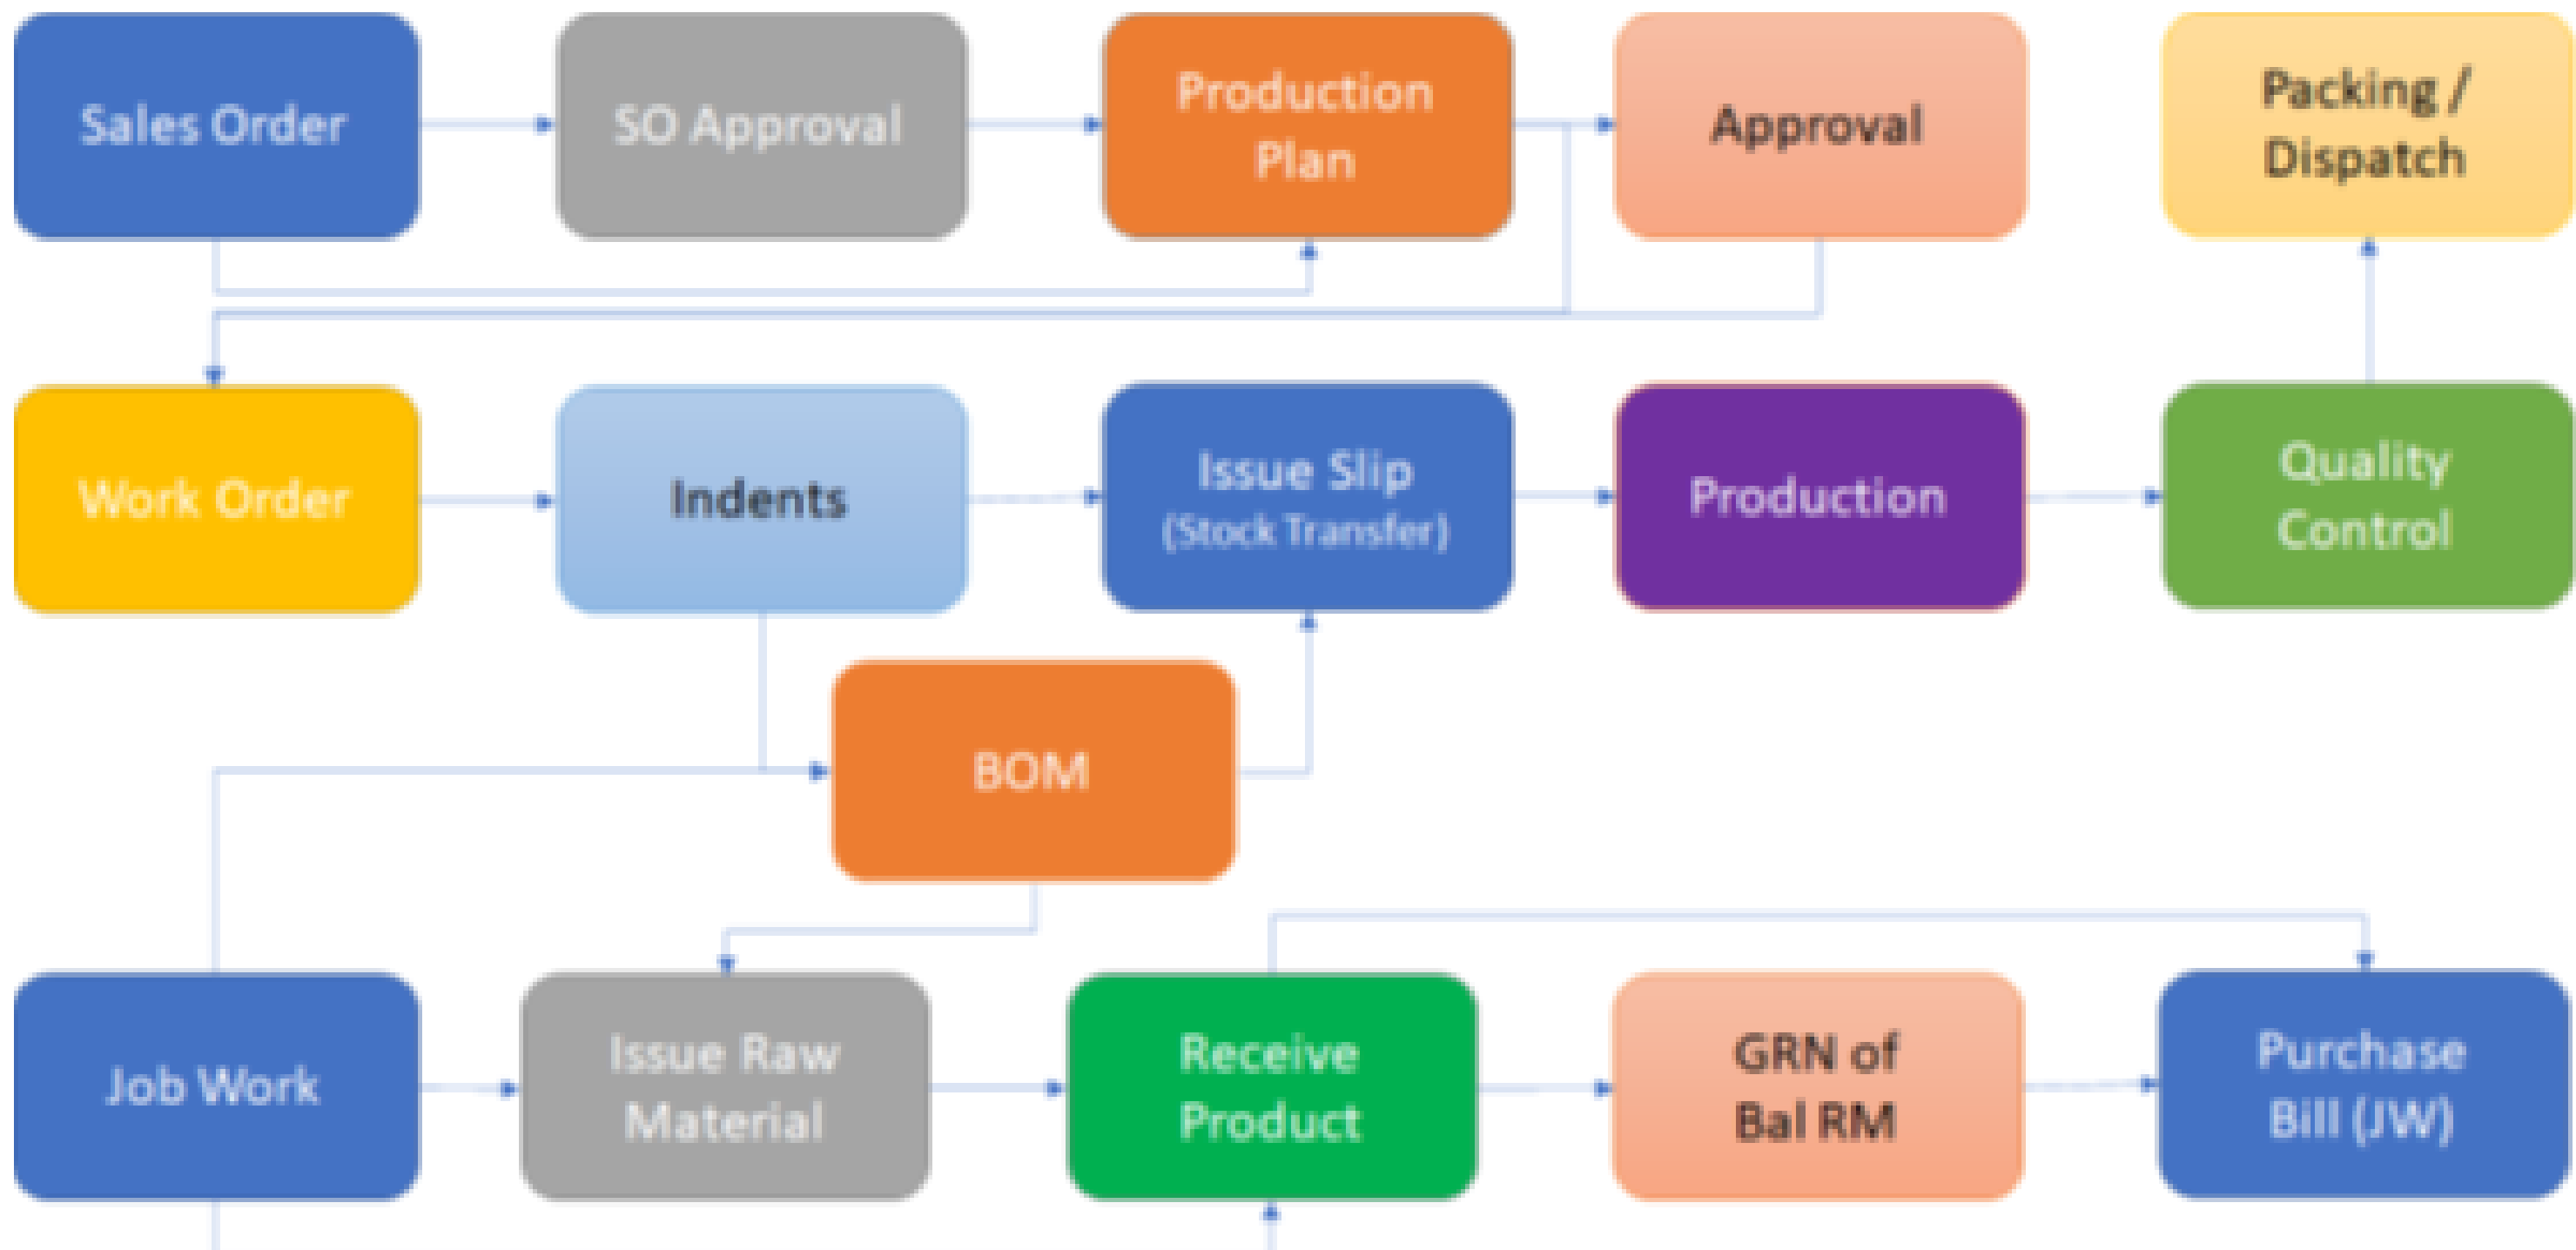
Sales Order

SO Approval

Production Plan

Approval

Packing / Dispatch

Work Order

Indents

Issue Slip (Stock Transfer)

Production

Quality Control

BOM

Job Work

Issue Raw Material

Receive Product

GRN of Bal RM

Purchase Bill (JW)